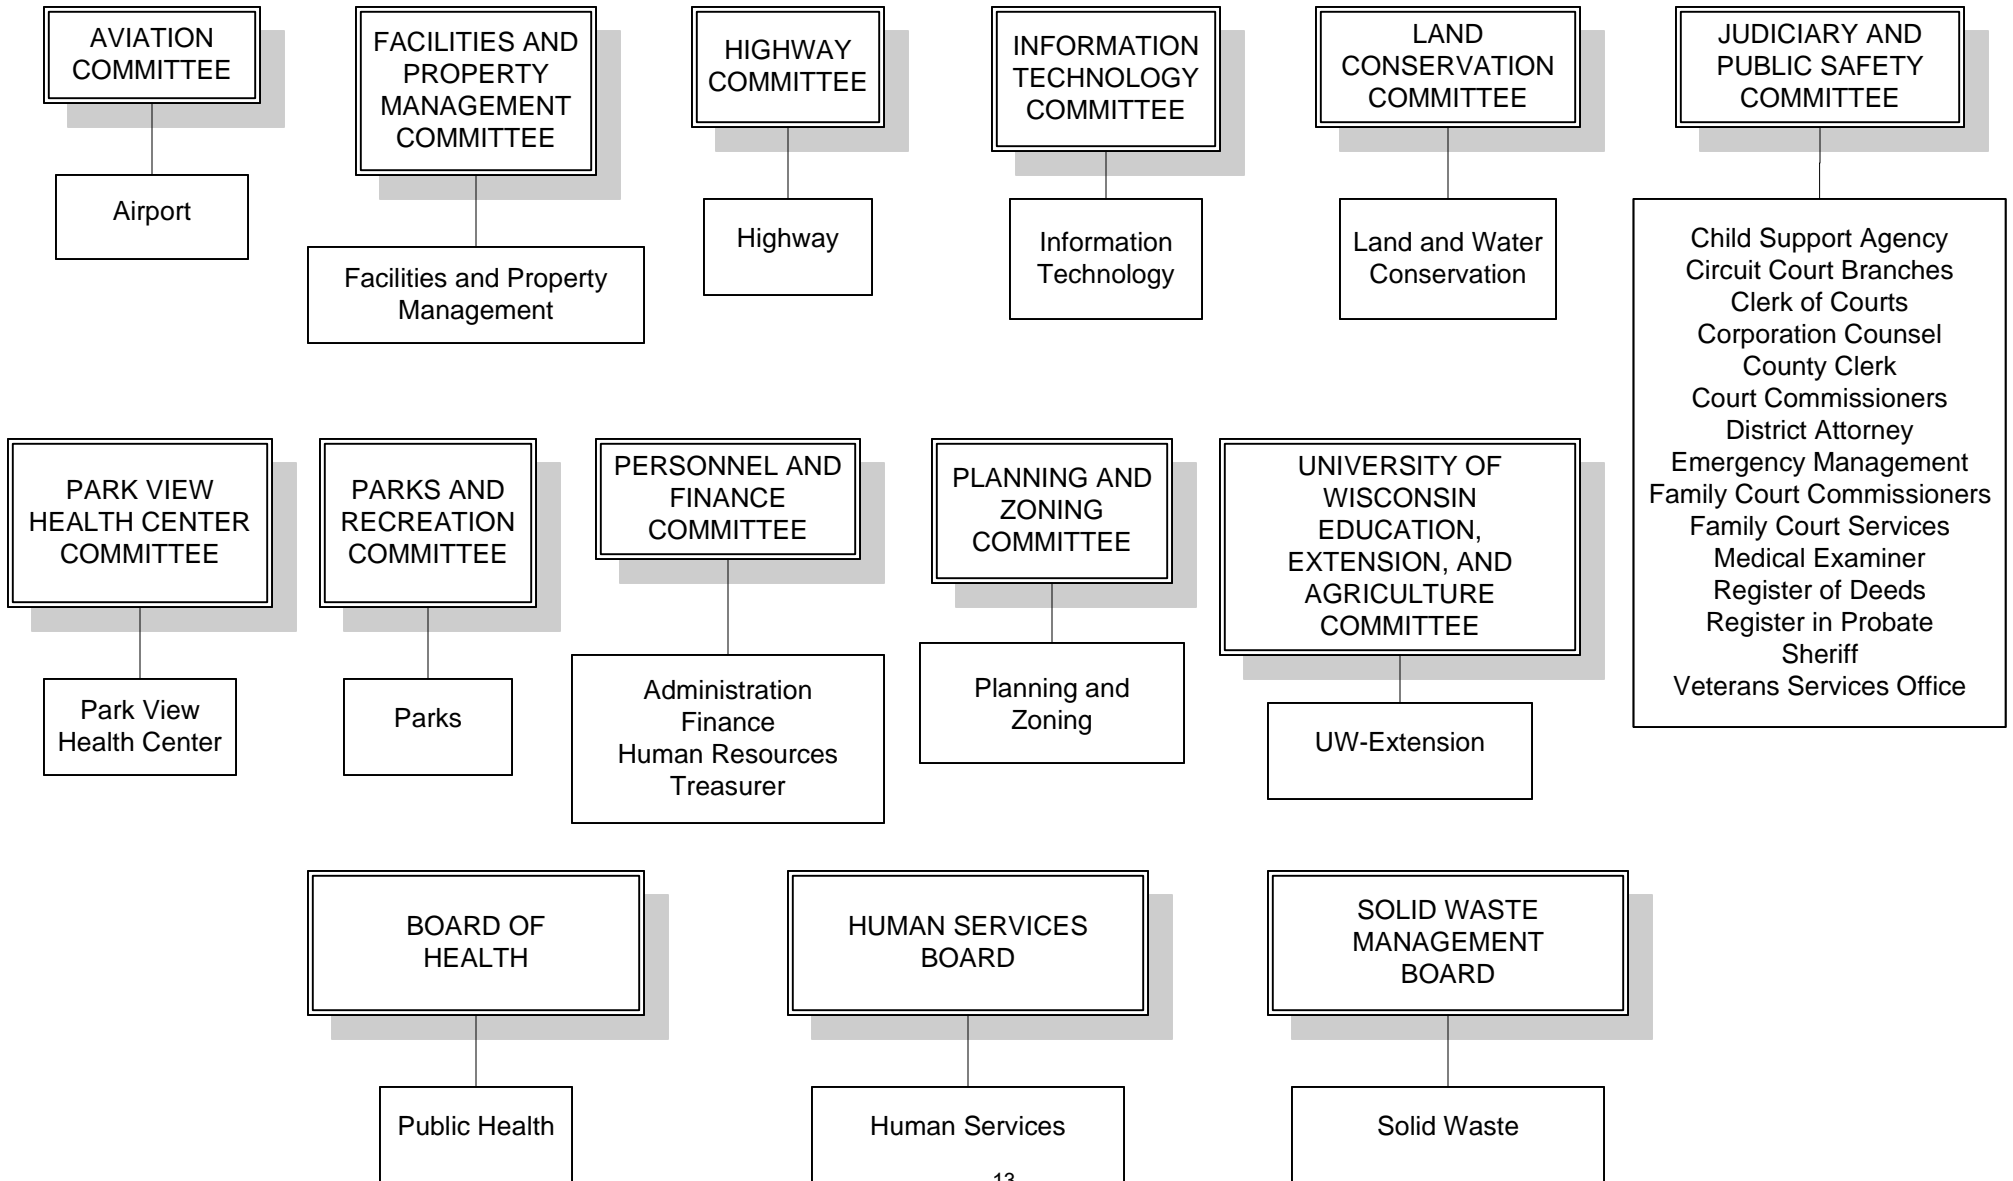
AVIATION COMMITTEE

Airport

FACILITIES AND PROPERTY MANAGEMENT COMMITTEE

Facilities and Property Management

HIGHWAY COMMITTEE

Highway

INFORMATION TECHNOLOGY COMMITTEE

Information Technology

LAND CONSERVATION COMMITTEE

Land and Water Conservation

JUDICIARY AND PUBLIC SAFETY COMMITTEE

Child Support Agency
Circuit Court Branches
Clerk of Courts
Corporation Counsel
County Clerk
Court Commissioners
District Attorney
Emergency Management
Family Court Commissioners
Family Court Services
Medical Examiner
Register of Deeds
Register in Probate
Sheriff
Veterans Services Office

PARK VIEW HEALTH CENTER COMMITTEE

Park View Health Center

PARKS AND RECREATION COMMITTEE

Parks

PERSONNEL AND FINANCE COMMITTEE

Administration
Finance
Human Resources
Treasurer

PLANNING AND ZONING COMMITTEE

Planning and Zoning

UNIVERSITY OF WISCONSIN EDUCATION, EXTENSION, AND AGRICULTURE COMMITTEE

UW-Extension

BOARD OF HEALTH

Public Health

HUMAN SERVICES BOARD

Human Services

SOLID WASTE MANAGEMENT BOARD

Solid Waste

13